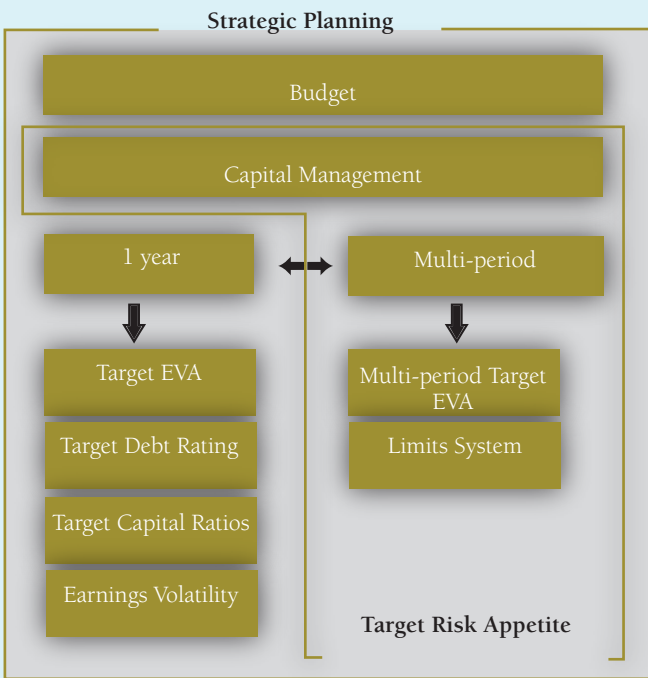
Strategic Planning

Budget

Capital Management

1 year

Multi-period

Target EVA

Target Debt Rating

Target Capital Ratios

Earnings Volatility

Multi-period Target EVA

Limits System

Target Risk Appetite